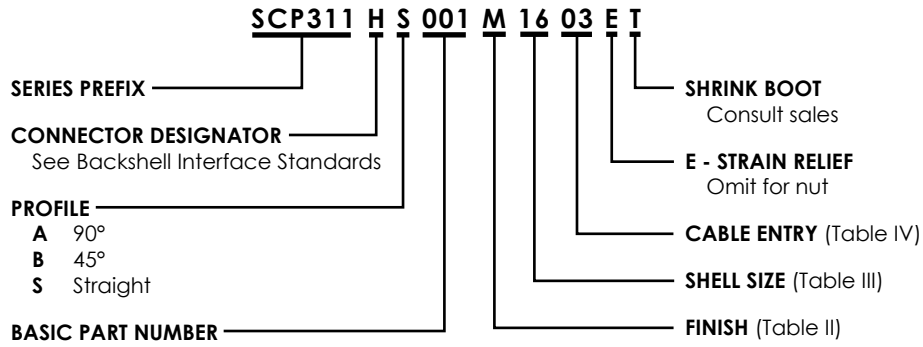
SCP311 H S 001 M 16 03 E T

SERIES PREFIX

CONNECTOR DESIGNATOR
See Backshell Interface Standards

PROFILE
A 90°
B 45°
S Straight

BASIC PART NUMBER

SHRINK BOOT
Consult sales

E - STRAIN RELIEF
Omit for nut

CABLE ENTRY (Table IV)

SHELL SIZE (Table III)

FINISH (Table II)